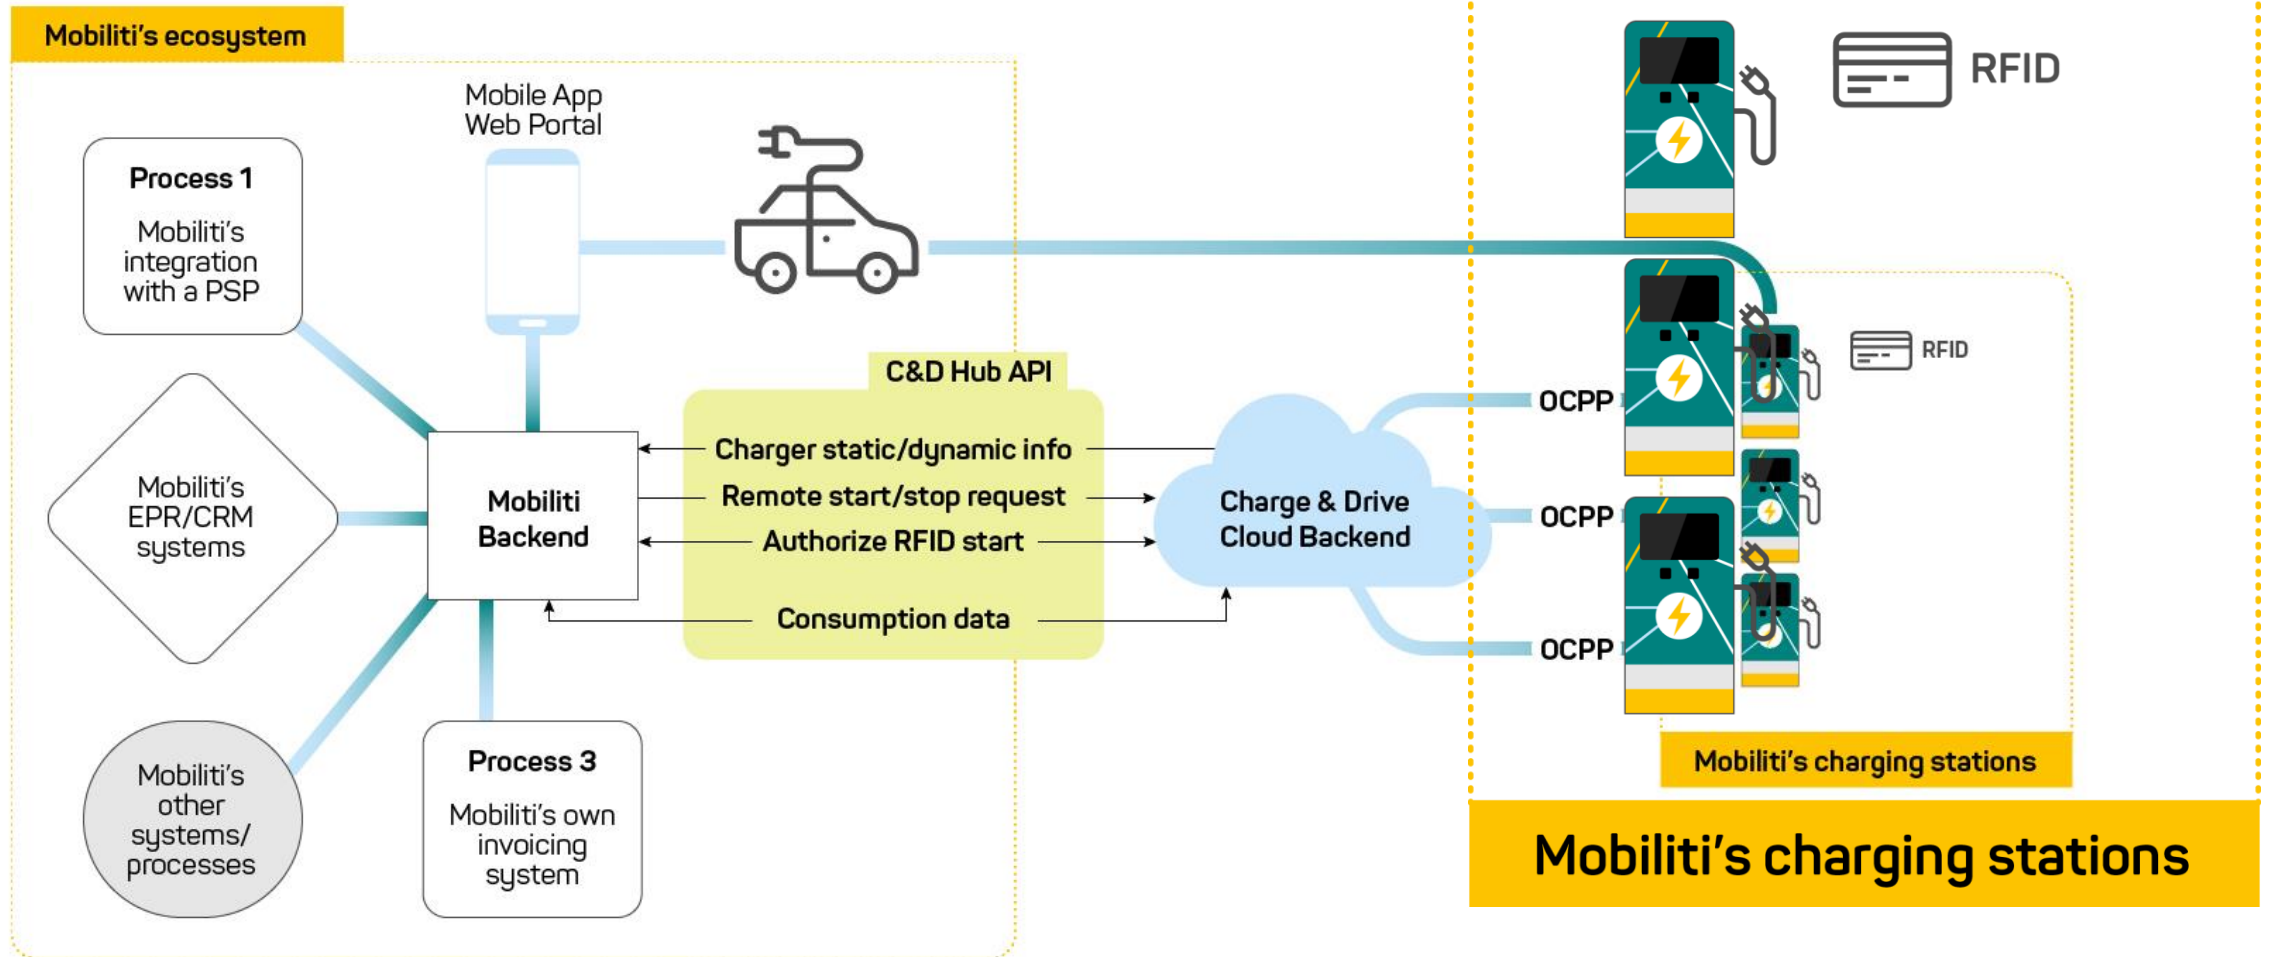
Mobiliti's ecosystem

Mobile App
Web Portal

RFID

Process 1

Mobiliti's integration with a PSP

Mobiliti's EPR/CRM systems

Mobiliti Backend

C&D Hub API

Charger static/dynamic info

Remote start/stop request

Authorize RFID start

Consumption data

Charge & Drive Cloud Backend

OCPP

OCPP

OCPP

RFID

Mobiliti's other systems/ processes

Process 3

Mobiliti's own invoicing system

Mobiliti's charging stations

Mobiliti's charging stations